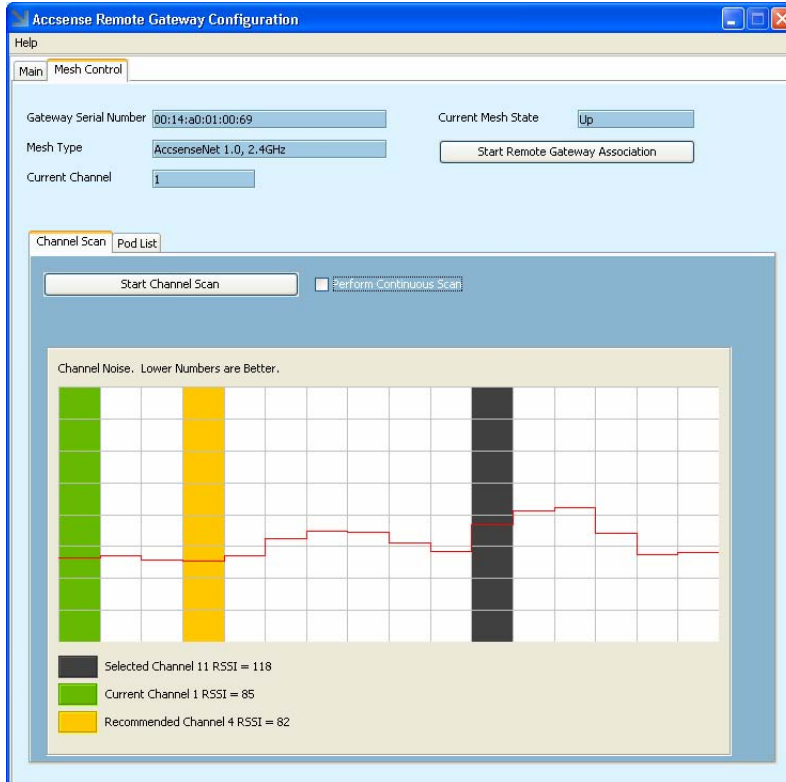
Accsense Remote Gateway Configuration

Help

Main | Mesh Control

Gateway Serial Number 00:14:a0:01:00:69

Current Mesh State Up

Mesh Type AccsenseNet 1.0, 2.4GHz

Start Remote Gateway Association

Current Channel 1

Channel Scan | Pod List

Start Channel Scan

Perform Continuous Scan

Channel Noise. Lower Numbers are Better.

Selected Channel 11 RSSI = 118

Current Channel 1 RSSI = 85

Recommended Channel 4 RSSI = 82